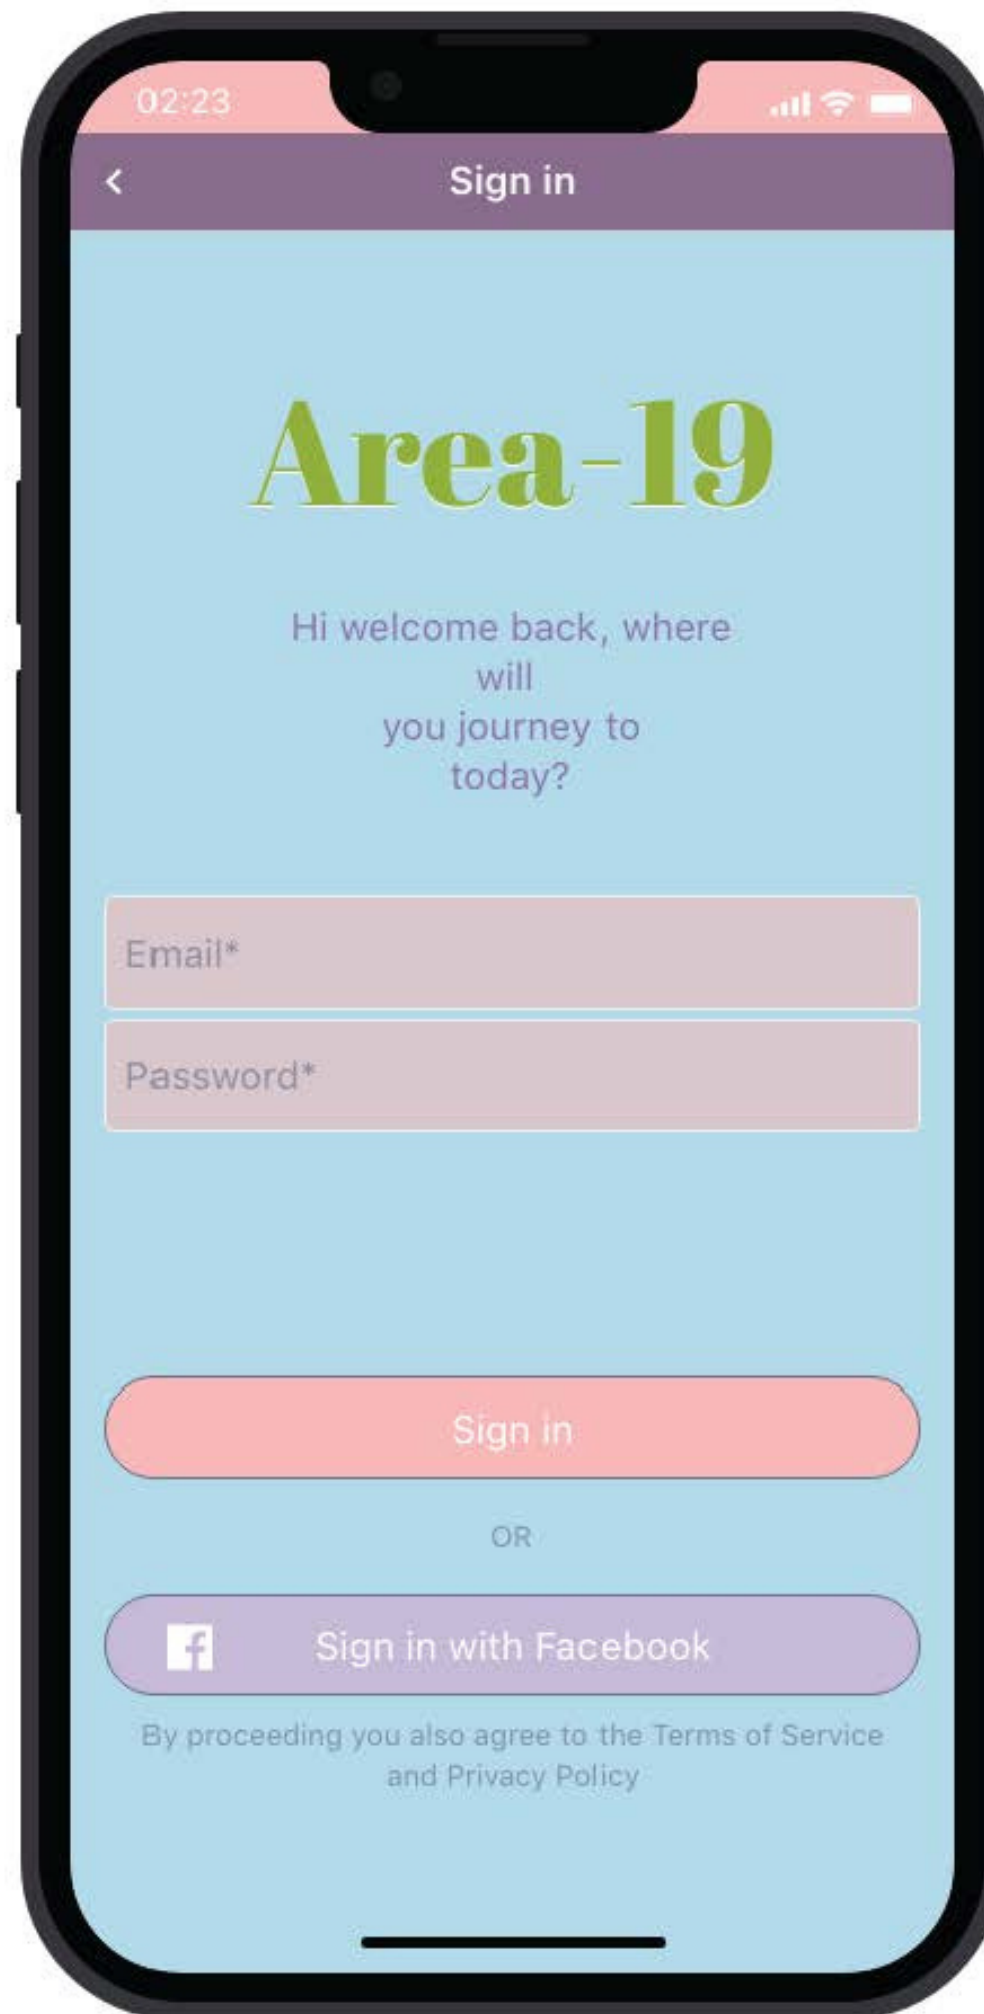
02:23

<

Sign in

Area-19

Hi welcome back, where will you journey to today?

Email*

Password*

Sign in

OR

Sign in with Facebook

By proceeding you also agree to the Terms of Service and Privacy Policy